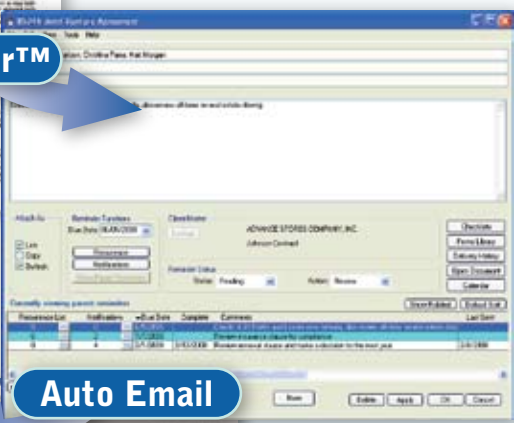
rTM

Auto Email

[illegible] Joint Venture Agreement

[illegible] Tools Help

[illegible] Christina Pena, Kat Morgan

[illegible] dimensions of lease to and outside driving

Attach to

Reminder Functions

Due Date

Lien

Copy

Publish

Reminders

Notifications

ADVANCE STORES COMPANY, INC

Johnson Contract

Reminder Status

Status: Pending

Action: Review

Checkout

Form Library

Delivery History

Open Document

Calendar

Currently viewing parent reminders

Show Related

Reminder List | Notifications | Due Date | Complete | Comments | Last Sent

Save

Delete

Apply

OK

Cancel